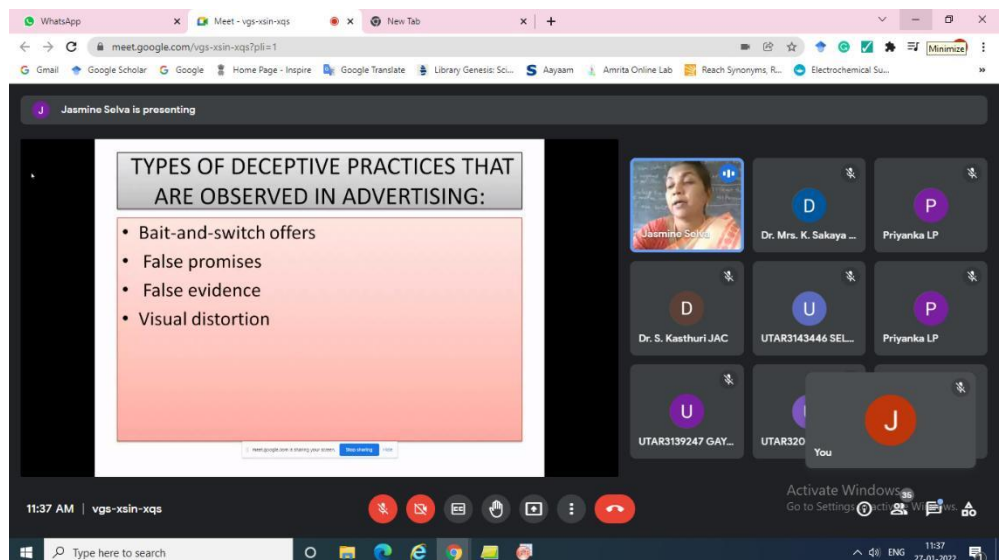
WhatsApp × Meet - vgs-xsin-xqs × New Tab × +

meet.google.com/vgs-xsin-xqs?pli=1

Minimize

Gmail Google Scholar Google Home Page - Inspire Google Translate Library Genesis: Sci... Aayaam Amrita Online Lab Reach Synonyms, R... Electrochemical Su... »

J Jasmine Selva is presenting

TYPES OF DECEPTIVE PRACTICES THAT ARE OBSERVED IN ADVERTISING:

• Bait-and-switch offers
• False promises
• False evidence
• Visual distortion

meet.google.com is sharing your screen. Stop sharing Hide

Jasmine Selva

D Dr. Mrs. K. Sakaya ...

P Priyanka LP

D Dr. S. Kasthuri JAC

U UTAR3143446 SEL...

P Priyanka LP

U UTAR3139247 GAY...

UTAR320

J You

Activate Windows
Go to Settings to activate Windows.

11:37 AM | vgs-xsin-xqs

35

Type here to search

ENG 11:37 27-01-2022